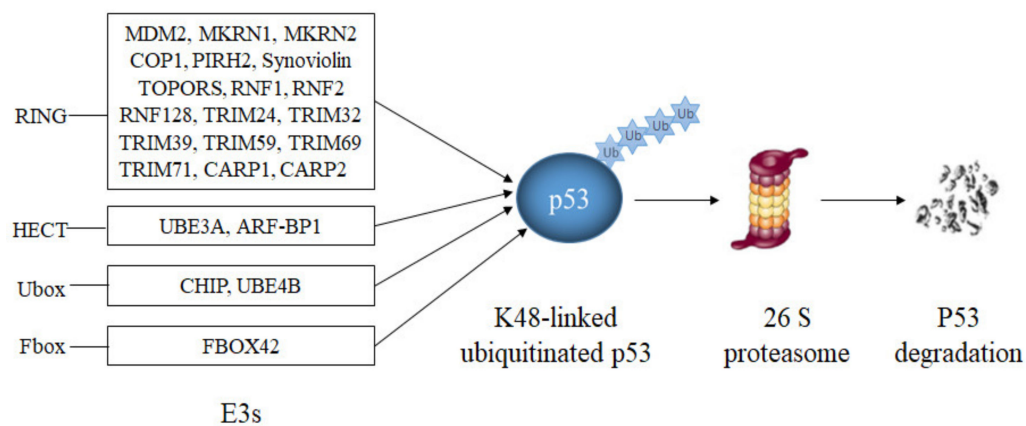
RING
MDM2, MKRN1, MKRN2
COP1, PIRH2, Synoviolin
TOPORS, RNF1, RNF2
RNF128, TRIM24, TRIM32
TRIM39, TRIM59, TRIM69
TRIM71, CARP1, CARP2

HECT
UBE3A, ARF-BP1

Ubox
CHIP, UBE4B

Fbox
FBOX42

E3s

Ub Ub Ub Ub
p53

K48-linked ubiquitinated p53

26 S proteasome

P53 degradation